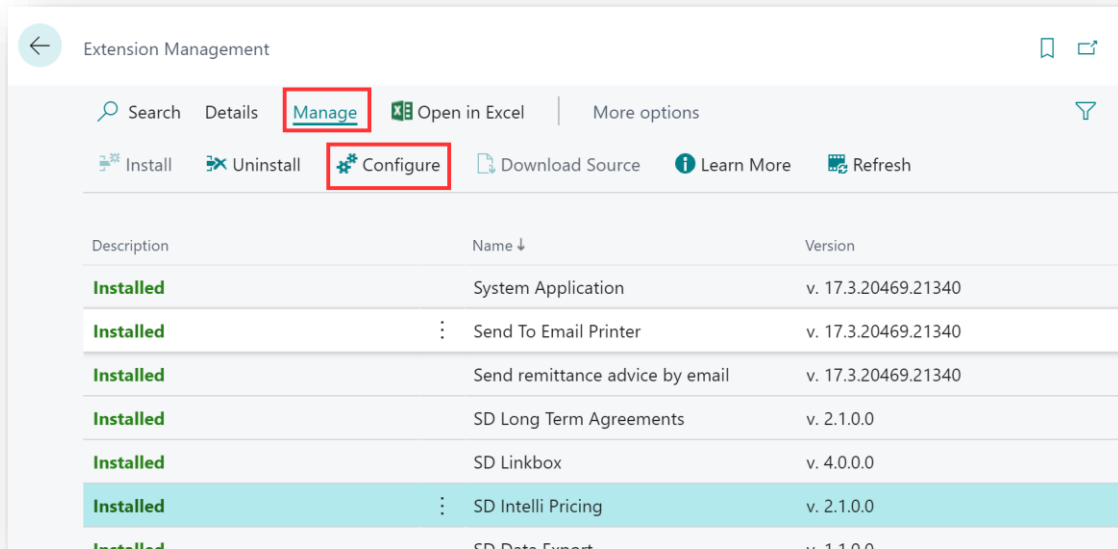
Extension Management

Search Details Manage Open in Excel More options

Install Uninstall Configure Download Source Learn More Refresh

| Description | Name ↓ | Version |
|---|---|---|
| Installed | System Application | v. 17.3.20469.21340 |
| Installed | Send To Email Printer | v. 17.3.20469.21340 |
| Installed | Send remittance advice by email | v. 17.3.20469.21340 |
| Installed | SD Long Term Agreements | v. 2.1.0.0 |
| Installed | SD Linkbox | v. 4.0.0.0 |
| Installed | SD Intelli Pricing | v. 2.1.0.0 |
| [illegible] | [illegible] | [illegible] |